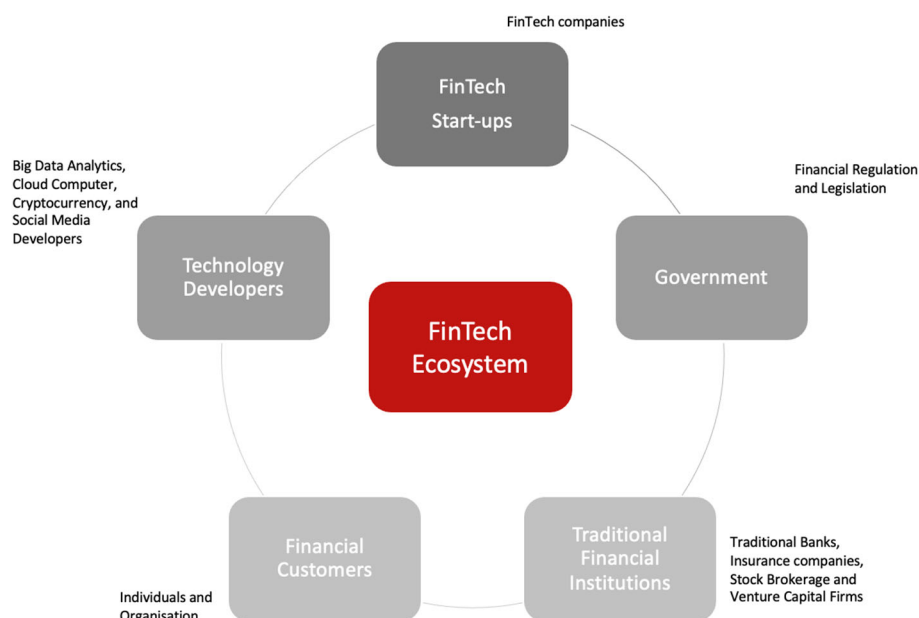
FinTech companies

FinTech Start-ups

Big Data Analytics, Cloud Computer, Cryptocurrency, and Social Media Developers

Technology Developers

Financial Regulation and Legislation

Government

FinTech Ecosystem

Financial Customers

Individuals and Organisation

Traditional Financial Institutions

Traditional Banks, Insurance companies, Stock Brokerage and Venture Capital Firms